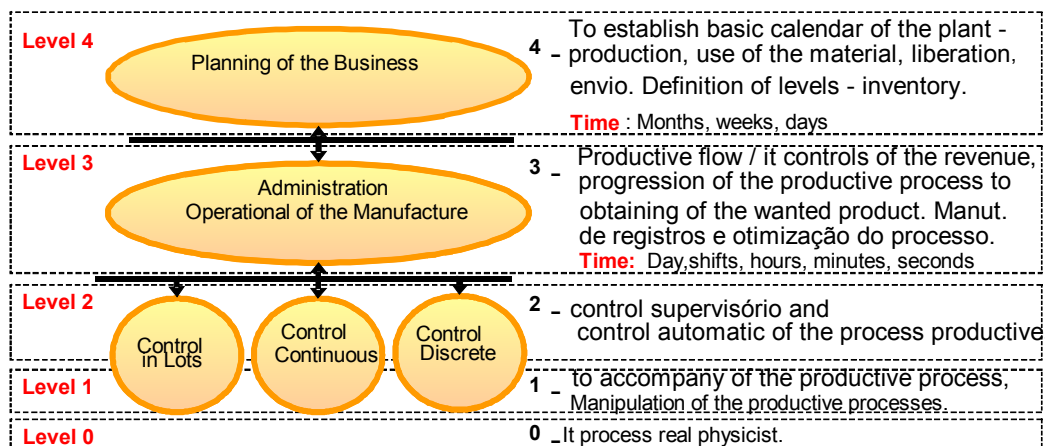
Level 4

Planning of the Business

4 - To establish basic calendar of the plant - production, use of the material, liberation, envio. Definition of levels - inventory.

Time : Months, weeks, days

Level 3

Administration Operational of the Manufacture

3 - Productive flow / it controls of the revenue, progression of the productive process to obtaining of the wanted product. Manut. de registros e otimização do processo.

Time: Day,shifts, hours, minutes, seconds

Level 2

Control in Lots

Control Continuous

Control Discrete

2 - control supervisório and control automatic of the process productive

Level 1

1 - to accompany of the productive process, Manipulation of the productive processes.

Level 0

0 - It process real physicist.